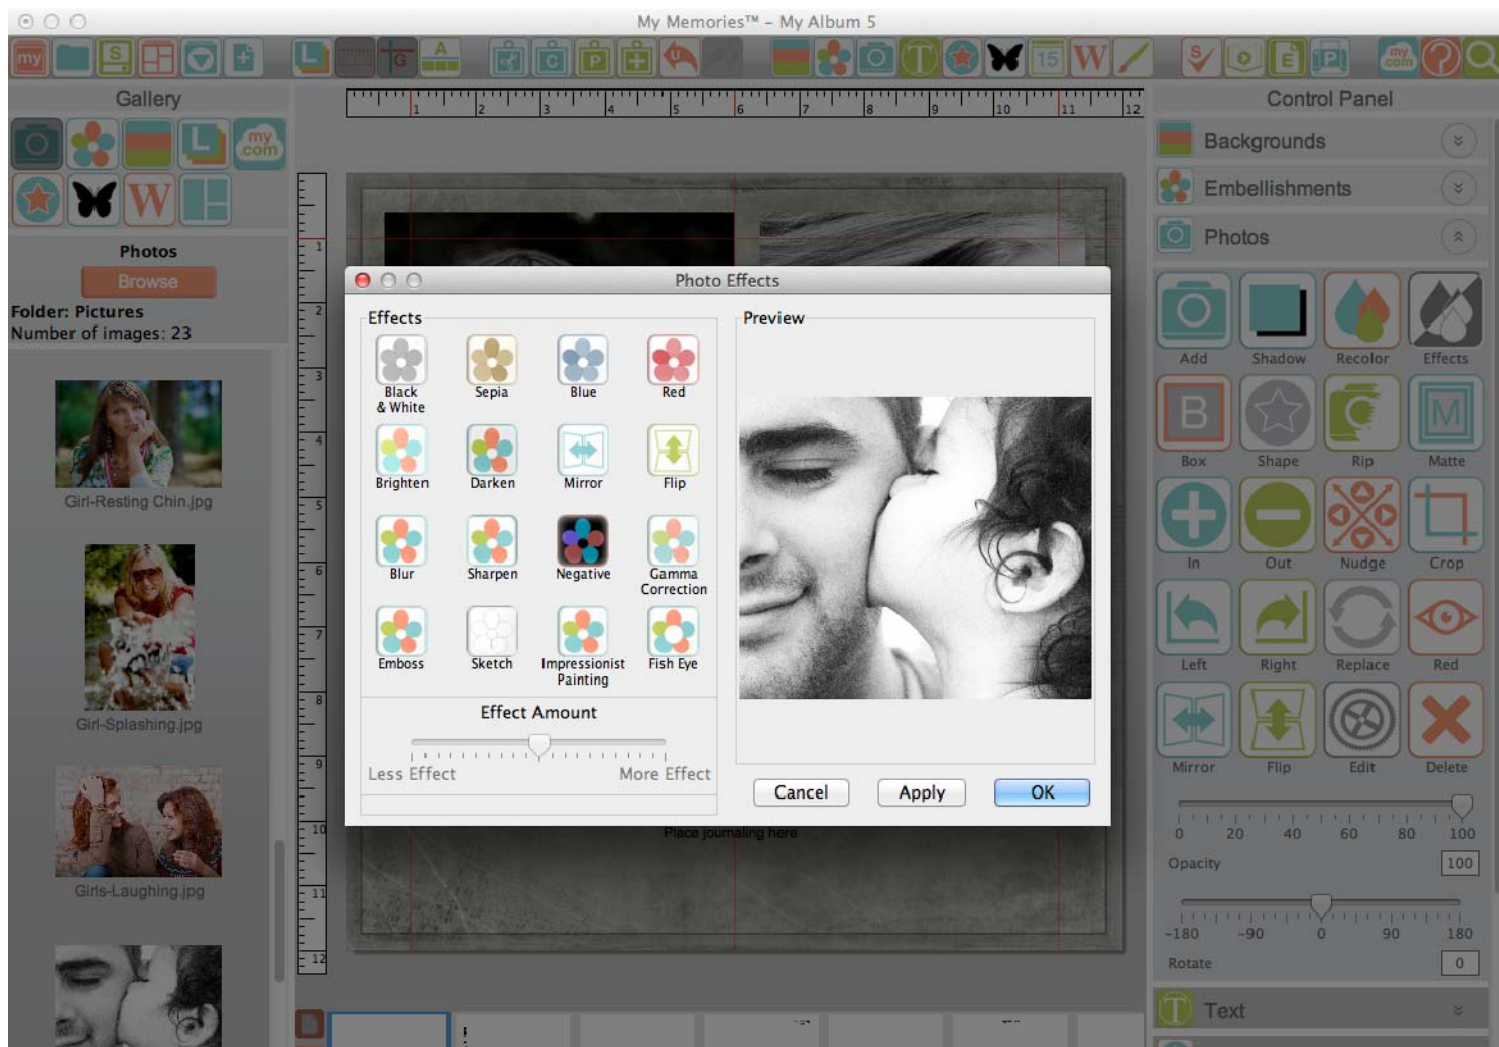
My Memories™ – My Album 5

Gallery

Photos
Browse
Folder: Pictures
Number of images: 23

Girl-Resting Chin.jpg
Girl-Splashing.jpg
Girls-Laughing.jpg

1 2 3 4 5 6 7 8 9 10 11 12

Photo Effects

Effects

Black & White
Sepia
Blue
Red
Brighten
Darken
Mirror
Flip
Blur
Sharpen
Negative
Gamma Correction
Emboss
Sketch
Impressionist Painting
Fish Eye

Effect Amount
Less Effect
More Effect

Preview

Cancel
Apply
OK

Place journaling here

Control Panel
Backgrounds
Embellishments
Photos
Add
Shadow
Recolor
Effects
Box
Shape
Rip
Matte
In
Out
Nudge
Crop
Left
Right
Replace
Red
Mirror
Flip
Edit
Delete
0 20 40 60 80 100
Opacity
100
-180 -90 0 90 180
Rotate
0
Text